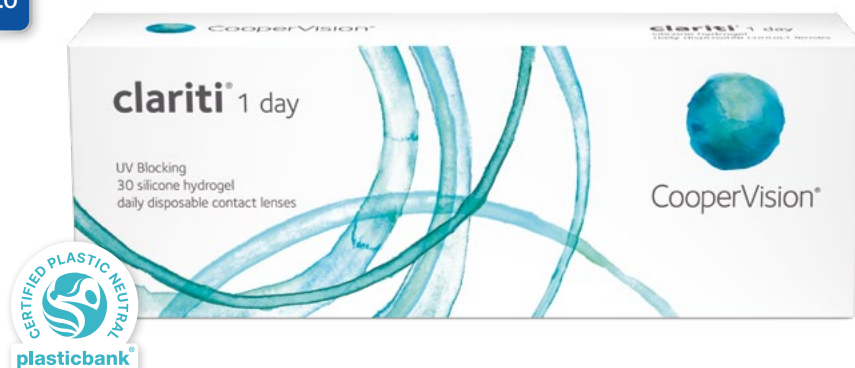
.0

CooperVision

clariti 1 day
silicone hydrogel
daily disposable contact lenses

clariti® 1 day

UV Blocking
30 silicone hydrogel
daily disposable contact lenses

CooperVision®

CERTIFIED PLASTIC NEUTRAL
plasticbank®